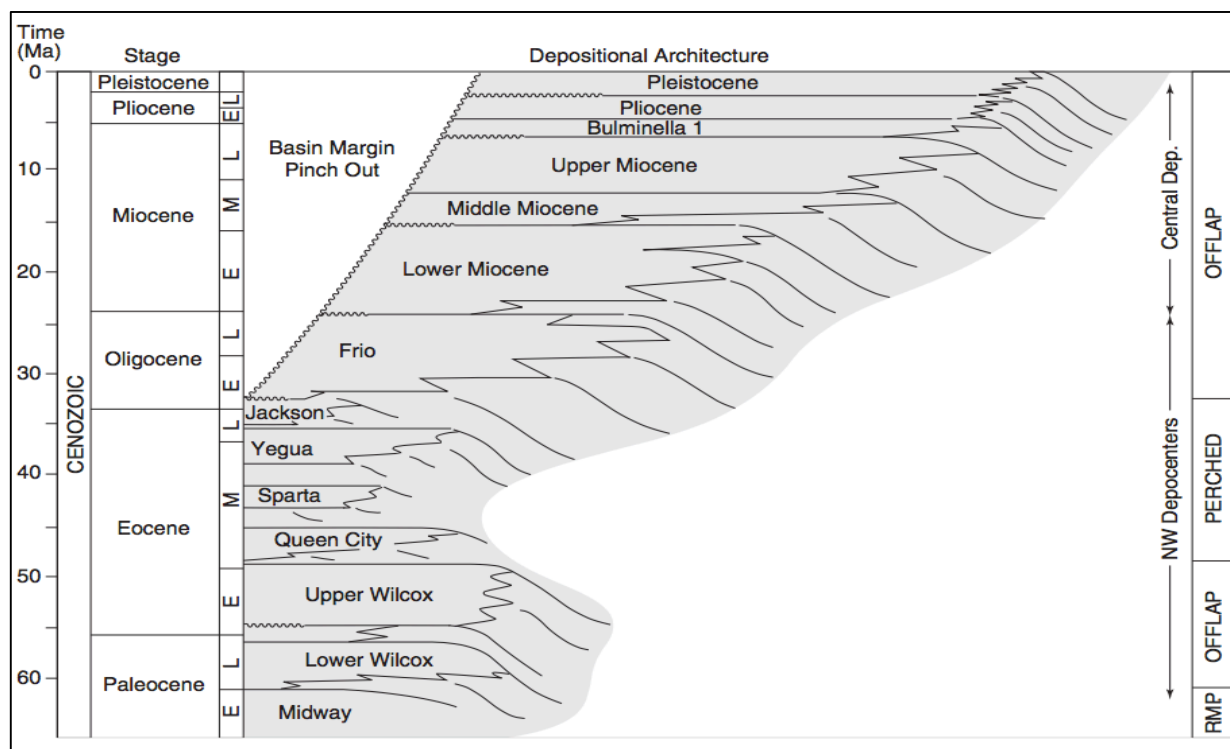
Time (Ma)

Stage

Depositional Architecture

0
10
20
30
40
50
60

CENOZOIC

Pleistocene
Pliocene
Miocene
Oligocene
Eocene
Paleocene

E L
L
M
E
L
E
L
M
E
L
E

Basin Margin Pinch Out

Pleistocene
Pliocene
Bulminella 1
Upper Miocene
Middle Miocene
Lower Miocene
Frio
Jackson
Yegua
Sparta
Queen City
Upper Wilcox
Lower Wilcox
Midway

Central Dep.
NW Depocenters

OFFLAP
PERCHED
OFFLAP
RMP